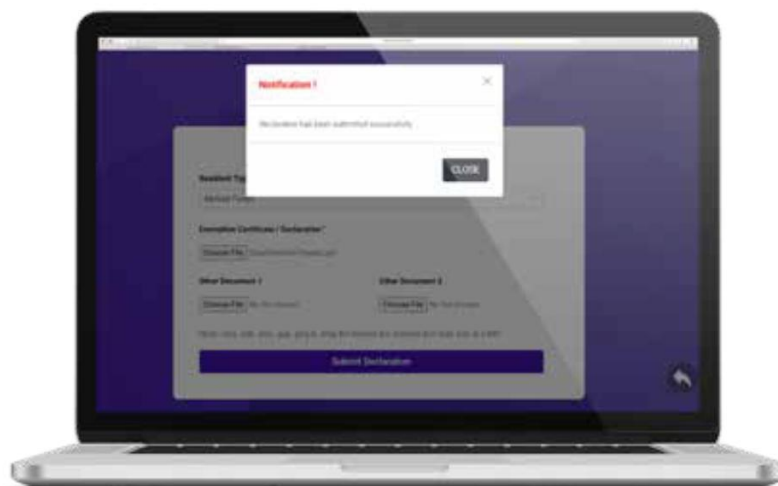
Notification !

×

Declaration has been submitted successfully

CLOSE

Resident Typ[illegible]

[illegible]

Exemption Certificate / Declaration*

Choose File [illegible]

Other Document 1

Choose File No file chosen

Other Document 2

Choose File No file chosen

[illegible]

Submit Declaration